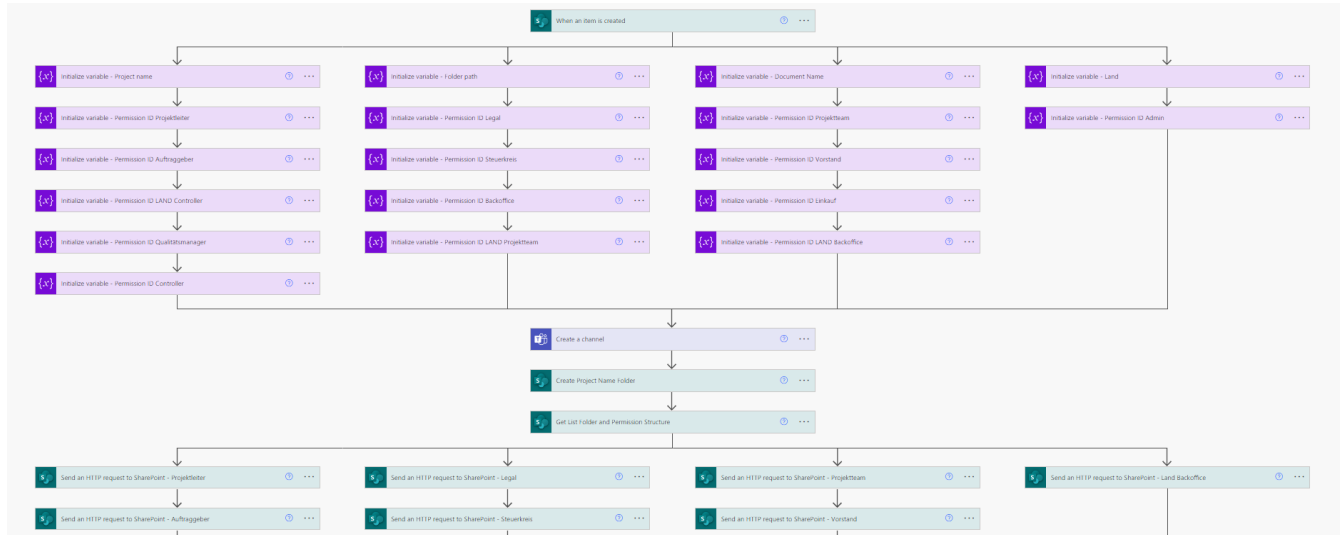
When an item is created

Initialize variable - Project name
Initialize variable - Permission ID Projektleiter
Initialize variable - Permission ID Auftraggeber
Initialize variable - Permission ID LAND Controller
Initialize variable - Permission ID Qualitätsmanager
Initialize variable - Permission ID Controller

Initialize variable - Folder path
Initialize variable - Permission ID Legal
Initialize variable - Permission ID Steuerkreis
Initialize variable - Permission ID Backoffice
Initialize variable - Permission ID LAND Projektteam

Initialize variable - Document Name
Initialize variable - Permission ID Projektteam
Initialize variable - Permission ID Vorstand
Initialize variable - Permission ID Einkauf
Initialize variable - Permission ID LAND Backoffice

Initialize variable - Land
Initialize variable - Permission ID Admin

Create a channel
Create Project Name Folder
Get List Folder and Permission Structure

Send an HTTP request to SharePoint - Projektleiter
Send an HTTP request to SharePoint - Auftraggeber

Send an HTTP request to SharePoint - Legal
Send an HTTP request to SharePoint - Steuerkreis

Send an HTTP request to SharePoint - Projektteam
Send an HTTP request to SharePoint - Vorstand

Send an HTTP request to SharePoint - Land Backoffice